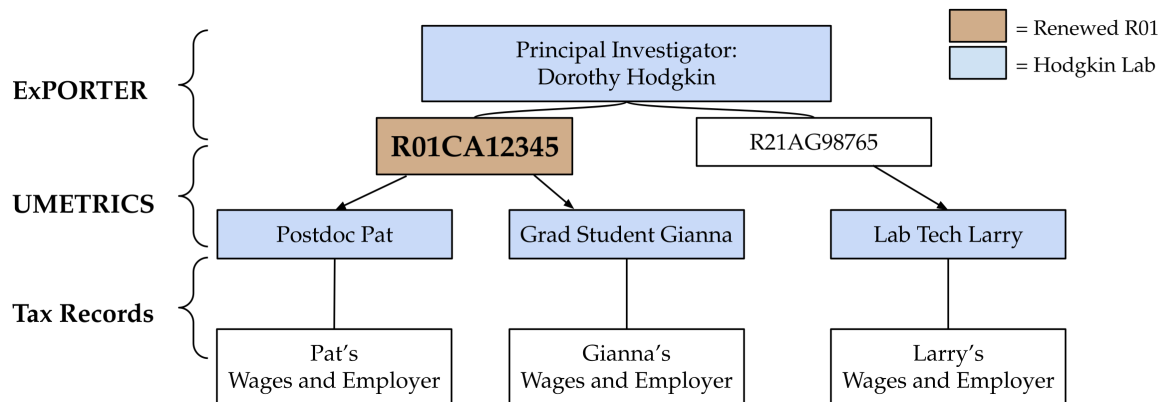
= Renewed R01
= Hodgkin Lab

ExPORTER

Principal Investigator:
Dorothy Hodgkin

UMETRICS

R01CA12345

R21AG98765

Postdoc Pat

Grad Student Gianna

Lab Tech Larry

Tax Records

Pat's
Wages and Employer

Gianna's
Wages and Employer

Larry's
Wages and Employer